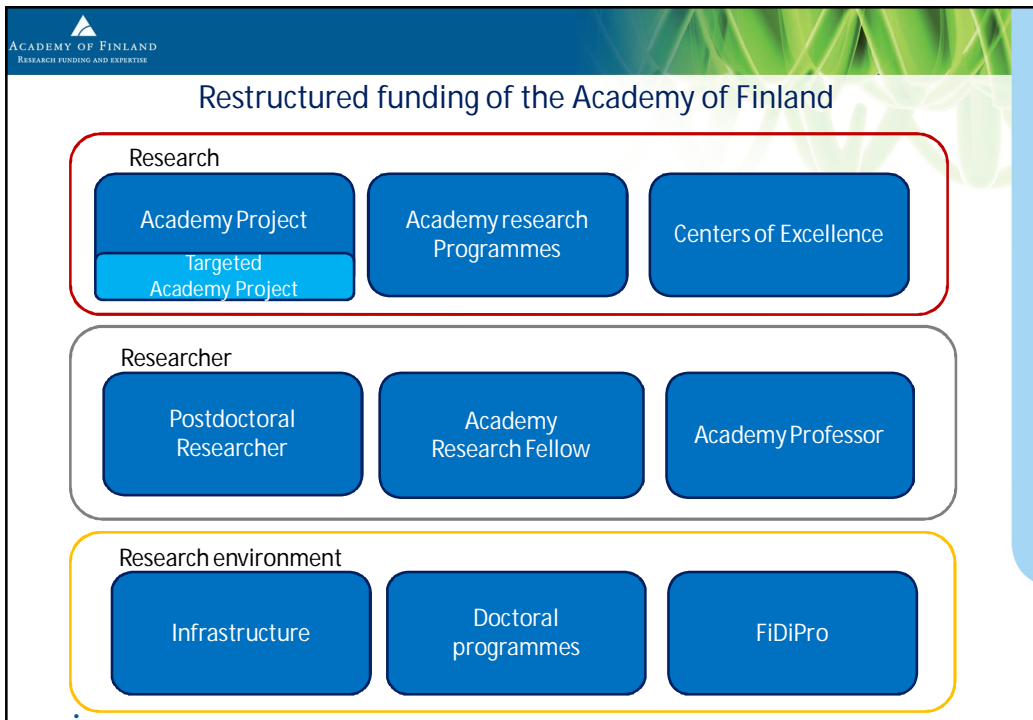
ACADEMY OF FINLAND
RESEARCH FUNDING AND EXPERTISE

Restructured funding of the Academy of Finland

Research

Academy Project

Targeted Academy Project

Academy research Programmes

Centers of Excellence

Researcher

Postdoctoral Researcher

Academy Research Fellow

Academy Professor

Research environment

Infrastructure

Doctoral programmes

FiDiPro